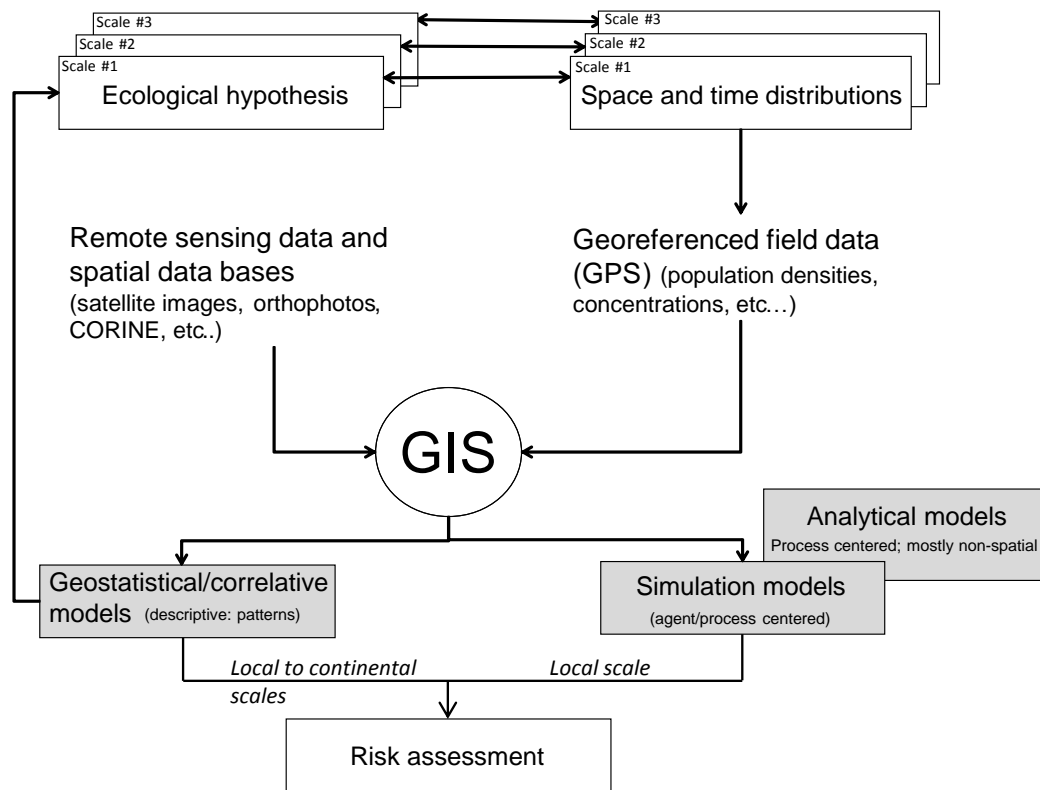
Scale #3
Scale #2
Scale #1
Ecological hypothesis

Scale #3
Scale #2
Scale #1
Space and time distributions

Remote sensing data and spatial data bases (satellite images, orthophotos, CORINE, etc..)

Georeferenced field data (GPS) (population densities, concentrations, etc…)

GIS

Analytical models
Process centered; mostly non-spatial

Geostatistical/correlative models (descriptive: patterns)

Simulation models
(agent/process centered)

*Local to continental scales*

*Local scale*

Risk assessment